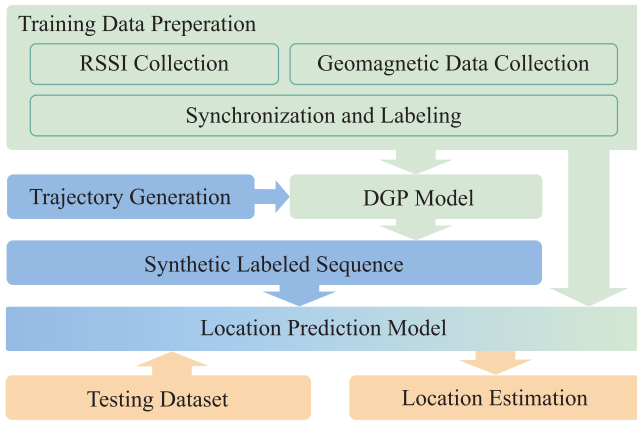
Training Data Preperation

RSSI Collection

Geomagnetic Data Collection

Synchronization and Labeling

Trajectory Generation

DGP Model

Synthetic Labeled Sequence

Location Prediction Model

Testing Dataset

Location Estimation